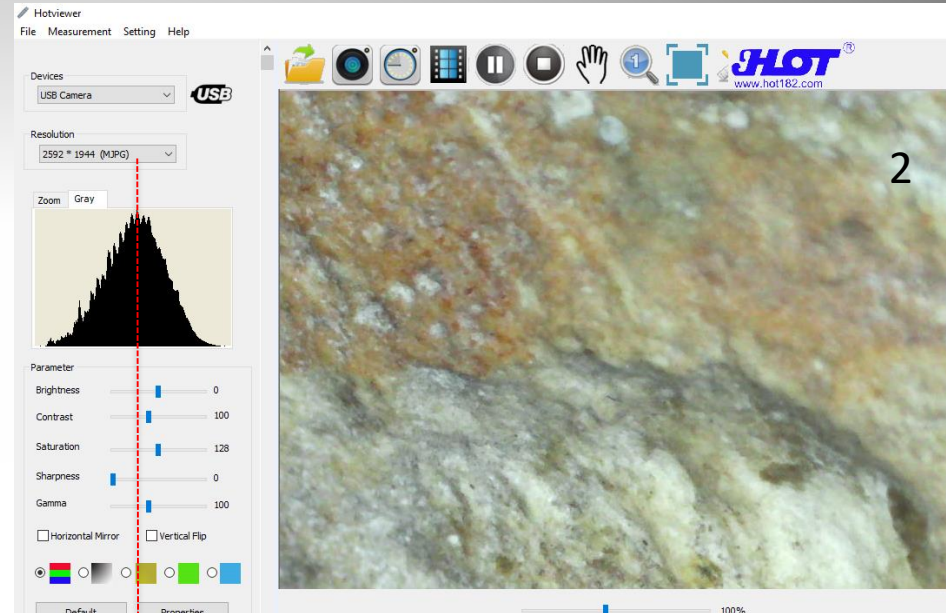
Hotviewer
File Measurement Setting Help

Devices
USB Camera
USB

Resolution
2592 * 1944 (MJPG)

Zoom Gray

Parameter
Brightness 0
Contrast 100
Saturation 128
Sharpness 0
Gamma 100

Horizontal Mirror Vertical Flip

Default Properties

HOT®
www.hot182.com

2

100%